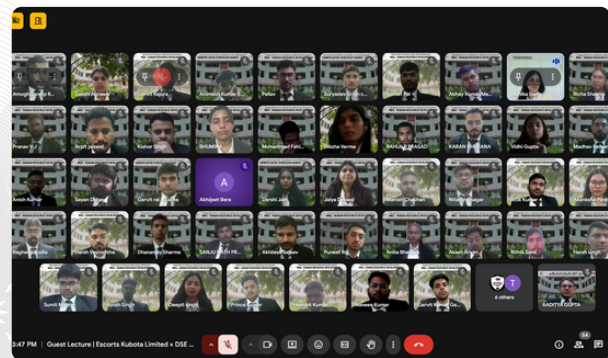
Amogh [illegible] | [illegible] Agrawal | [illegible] Bajpai | Animesh Kumar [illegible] | Pallav | Suryadeep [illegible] | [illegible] | Abhay Kumar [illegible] | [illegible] | Richa Sharma

Pranav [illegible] | Arpit Jaiswal | Kishor Singh | BHUMIKA | Mohammad Fahi... | Diksha Verma | RAHUL PRASAD | KARAN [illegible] | Vidhi Gupta | Madhav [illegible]

Anish Kumar | Tayan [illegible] | Garvit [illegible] | Abhijeet Bera | Darshi Jain | Jaiya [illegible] | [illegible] Chauhan | Nitish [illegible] | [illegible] Kumar | Akanksha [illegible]

Raghav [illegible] | Harsh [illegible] | Dhananjay Sharma | SANJU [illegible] | Akhilesh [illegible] | Puneet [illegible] | Anita Sharma | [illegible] | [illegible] | Harsh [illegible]

Sumit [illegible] | Piyush Singh | Deepti Singh | Prince Kumar | Prabhat Kumar | Naveen Kumar | Garvit Kumar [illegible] | 6 others | AADITYA GUPTA

3:47 PM | Guest Lecture | Escorts Kubota Limited × DSE ...